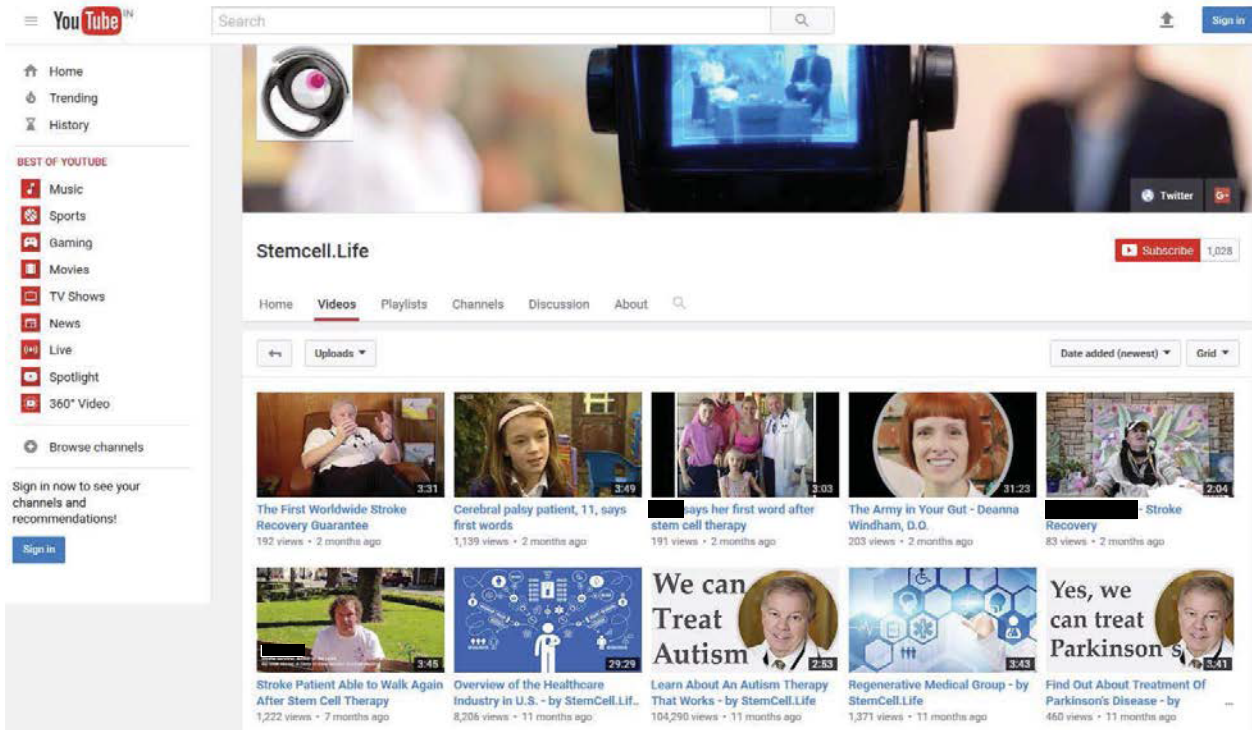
YouTube IN

Search

Sign in

Home
Trending
History

BEST OF YOUTUBE
Music
Sports
Gaming
Movies
TV Shows
News
Live
Spotlight
360° Video

Browse channels

Sign in now to see your channels and recommendations!

Sign in

Twitter
G+

Stemcell.Life

Subscribe 1,028

Home Videos Playlists Channels Discussion About

Uploads

Date added (newest)
Grid

3:31
The First Worldwide Stroke Recovery Guarantee
192 views • 2 months ago

3:49
Cerebral palsy patient, 11, says first words
1,139 views • 2 months ago

3:03
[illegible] says her first word after stem cell therapy
191 views • 2 months ago

31:23
The Army in Your Gut - Deanna Windham, D.O.
203 views • 2 months ago

2:04
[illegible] - Stroke Recovery
83 views • 2 months ago

3:45
Stroke Patient Able to Walk Again After Stem Cell Therapy
1,222 views • 7 months ago

29:29
Overview of the Healthcare Industry in U.S. - by StemCell.Lif..
8,206 views • 11 months ago

We can Treat Autism
2:53
Learn About An Autism Therapy That Works - by StemCell.Life
104,290 views • 11 months ago

3:43
Regenerative Medical Group - by StemCell.Life
1,371 views • 11 months ago

Yes, we can treat Parkinson's
3:41
Find Out About Treatment Of Parkinson's Disease - by
460 views • 11 months ago